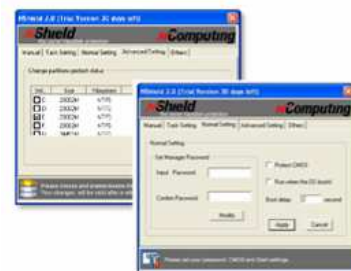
MShield 2.0 (Trial Version 30 days left)
Shield
nComputing
Manual | Task Setting | Normal Setting | Advanced Setting | Others
Change partitions protect status
Vol. | Size | Filesystem
C | 20GB | NTFS
D | 20GB | NTFS
E | 20GB | NTFS
F | 20GB | NTFS
G | 5MB | NTFS
Please choose and protect the partition
Your changes will be valid after a restart

MShield 2.0 (Trial Version 30 days left)
Shield
nComputing
Manual | Task Setting | Normal Setting | Advanced Setting | Others
Normal Setting
Set Manager Password
Input Password
Confirm Password
Modify
Protect CMOS
Run when the OS booted
Boot delay
second
Apply
Cancel
Please set your password, CMOS and Boot settings